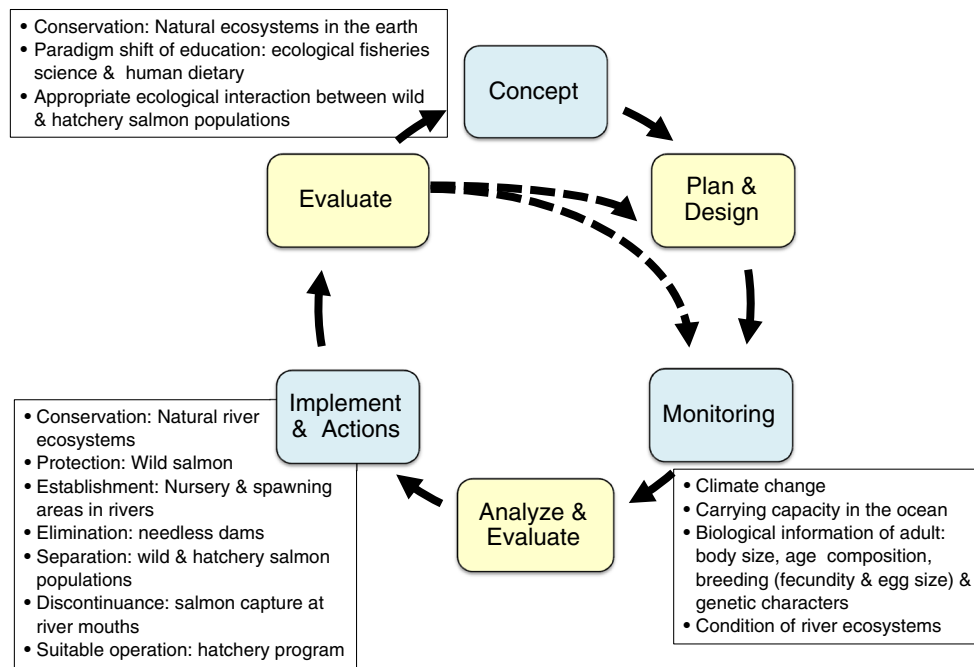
• Conservation: Natural ecosystems in the earth
• Paradigm shift of education: ecological fisheries science & human dietary
• Appropriate ecological interaction between wild & hatchery salmon populations

Concept

Plan & Design

Evaluate

Monitoring

• Climate change
• Carrying capacity in the ocean
• Biological information of adult: body size, age composition, breeding (fecundity & egg size) & genetic characters
• Condition of river ecosystems

Analyze & Evaluate

Implement & Actions

• Conservation: Natural river ecosystems
• Protection: Wild salmon
• Establishment: Nursery & spawning areas in rivers
• Elimination: needless dams
• Separation: wild & hatchery salmon populations
• Discontinuance: salmon capture at river mouths
• Suitable operation: hatchery program